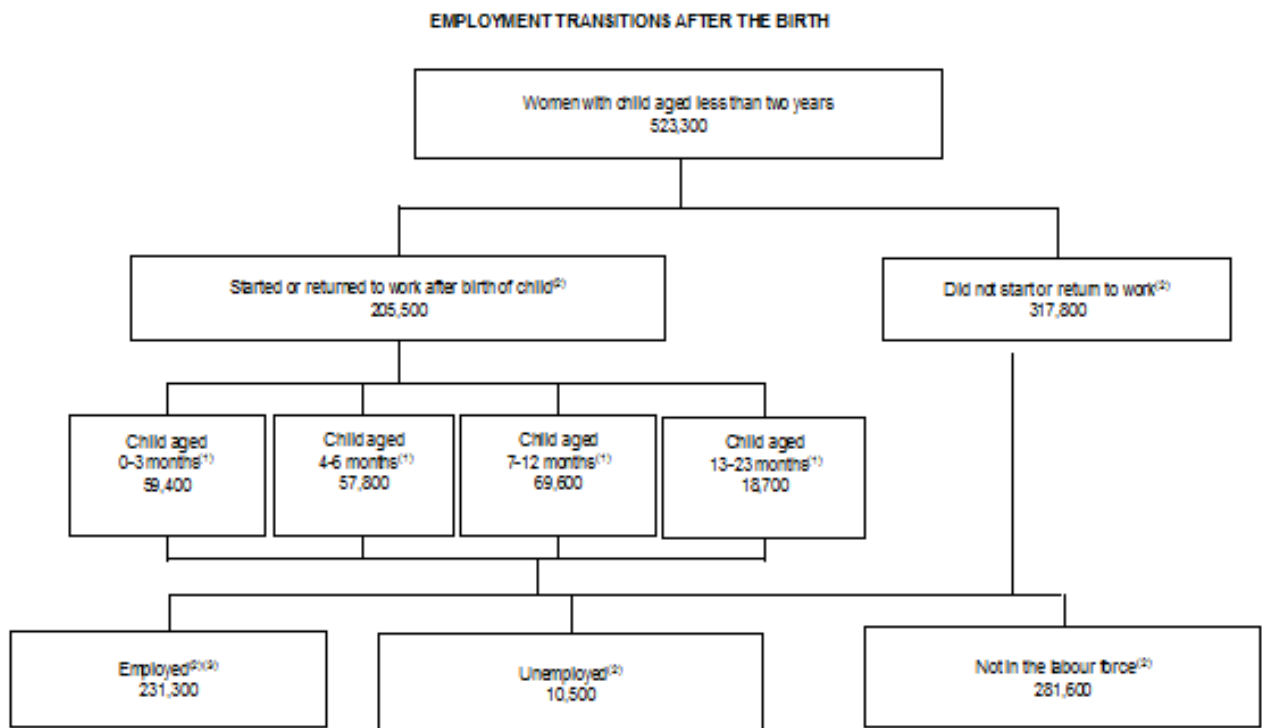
EMPLOYMENT TRANSITIONS AFTER THE BIRTH

Women with child aged less than two years
523,300

Started or returned to work after birth of child$^{(2)}$
205,500

Did not start or return to work$^{(2)}$
317,800

Child aged
0–3 months$^{(1)}$
59,400

Child aged
4-6 months$^{(1)}$
57,800

Child aged
7-12 months$^{(1)}$
69,600

Child aged
13–23 months$^{(1)}$
18,700

Employed$^{(2)(3)}$
231,300

Unemployed$^{(2)}$
10,500

Not in the labour force$^{(2)}$
281,600